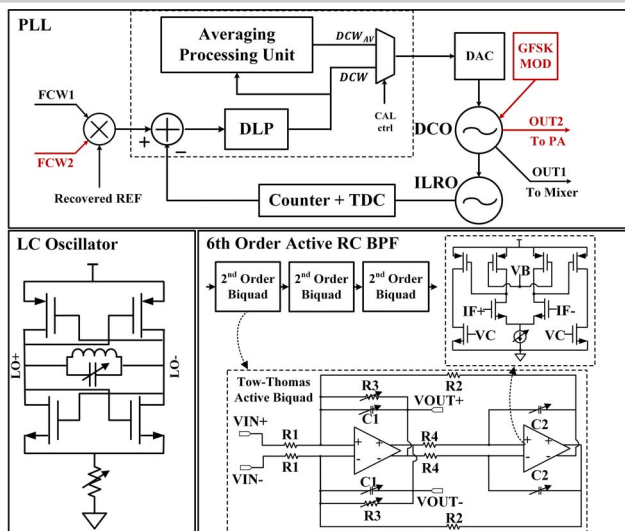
PLL

Averaging Processing Unit

$DCW_{AV}$

DCW

DAC

GFSK MOD

FCW1

FCW2

Recovered REF

+

-

DLP

CAL ctrl

DCO

OUT2 To PA

OUT1 To Mixer

ILRO

Counter + TDC

LC Oscillator

LO+

LO-

6th Order Active RC BPF

$2^{nd}$ Order Biquad

$2^{nd}$ Order Biquad

$2^{nd}$ Order Biquad

VB

IF+

IF-

VC

VC

Tow-Thomas Active Biquad

R3

R2

C1

VOUT+

VIN+

R1

R1

VIN-

R4

R4

C2

C2

C1

VOUT-

R3

R2